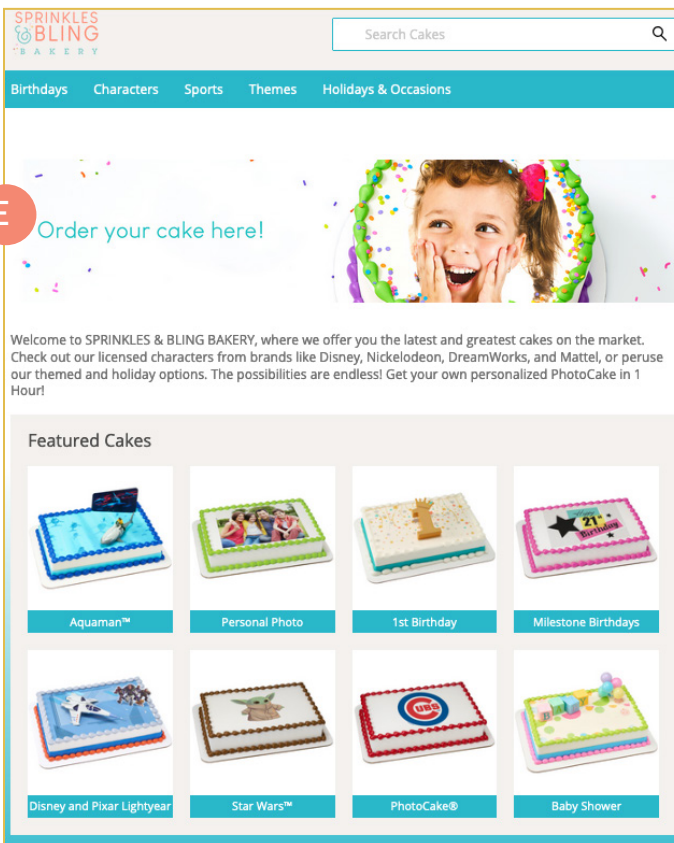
SPRINKLES & BLING BAKERY

Search Cakes

Birthdays Characters Sports Themes Holidays & Occasions

E

Order your cake here!

Welcome to SPRINKLES & BLING BAKERY, where we offer you the latest and greatest cakes on the market. Check out our licensed characters from brands like Disney, Nickelodeon, DreamWorks, and Mattel, or peruse our themed and holiday options. The possibilities are endless! Get your own personalized PhotoCake in 1 Hour!

Featured Cakes

Aquaman™

Personal Photo

1st Birthday

21st Birthday

Milestone Birthdays

Disney and Pixar Lightyear

Star Wars™

CUBS

PhotoCake®

Baby Shower